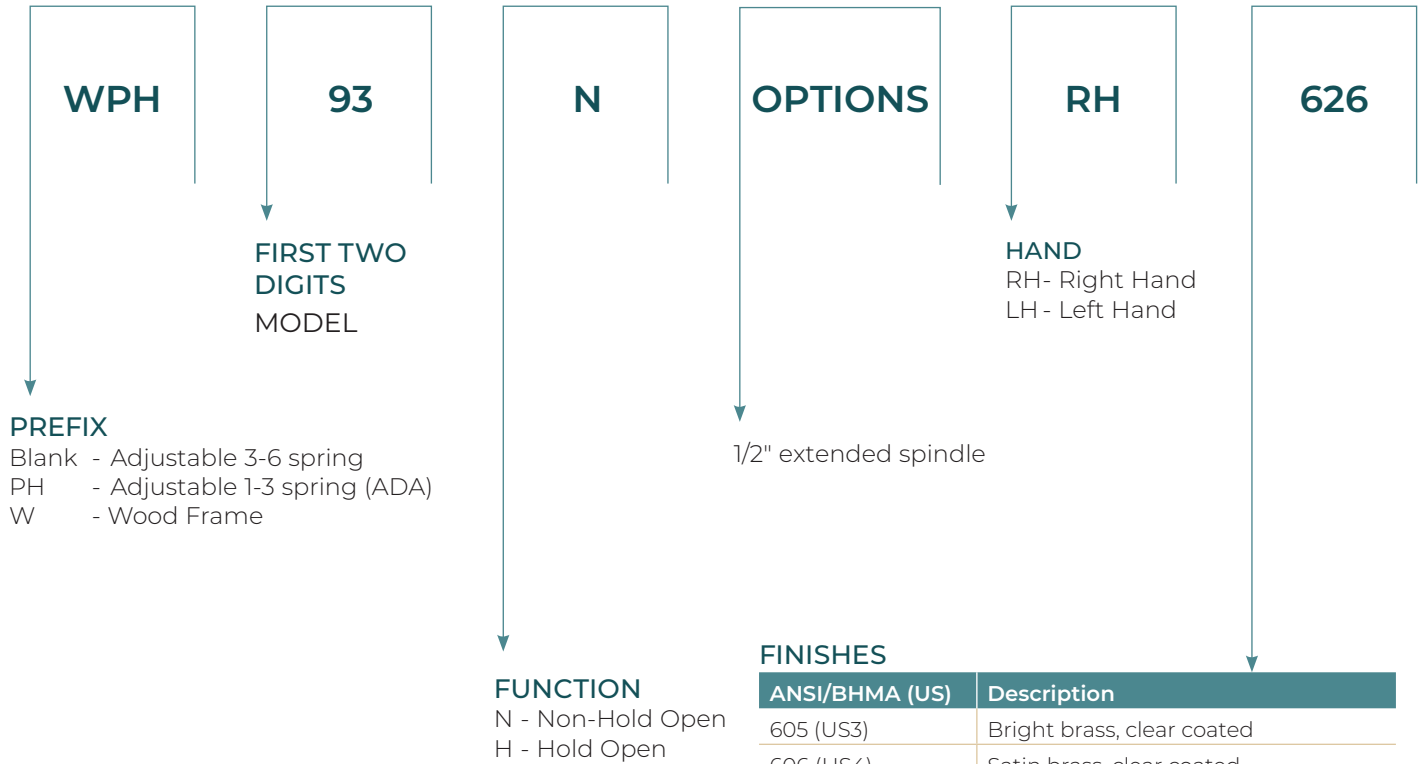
WPH 93 N OPTIONS RH 626

FIRST TWO DIGITS
MODEL

HAND
RH- Right Hand
LH - Left Hand

PREFIX
Blank - Adjustable 3-6 spring
PH - Adjustable 1-3 spring (ADA)
W - Wood Frame

1/2" extended spindle

FINISHES

| ANSI/BHMA (US) | Description |
|---|---|
| 605 (US3) | Bright brass, clear coated |
| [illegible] | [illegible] |

FUNCTION
N - Non-Hold Open
H - Hold Open